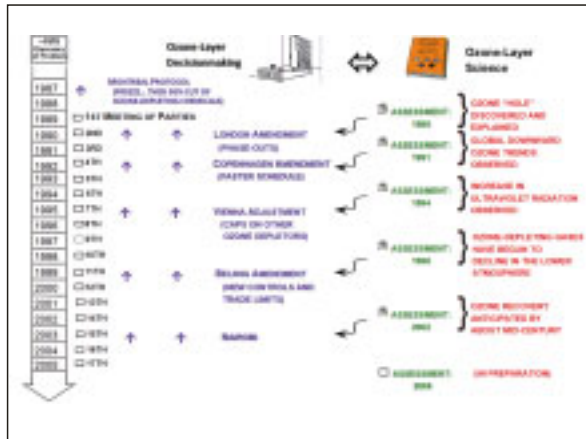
Ozone-Layer Decisionmaking

Ozone-Layer Science

1987
1988
1989
1990
1991
1992
1993
1994
1995
1996
1997
1998
1999
2000
2001
2002
2003
2004
2005

MONTREAL PROTOCOL (FREEZE... THEN 50% CUT OF OZONE-DEPLETING CHEMICALS)

1st MEETING OF PARTIES

2ND
3RD
4TH
5TH
6TH
7TH
8TH
9TH
10TH
11TH
12TH
13TH
14TH
15TH
16TH
17TH

LONDON AMENDMENT (PHASE-OUTS)

COPENHAGEN AMENDMENT (FASTER SCHEDULE)

VIENNA ADJUSTMENT (CAPS ON OTHER OZONE DEPLETORS)

BEIJING AMENDMENT (NEW CONTROLS AND TRADE LIMITS)

NAIROBI

ASSESSMENT: 1989
OZONE "HOLE" DISCOVERED AND EXPLAINED

ASSESSMENT: 1991
GLOBAL DOWNWARD OZONE TRENDS OBSERVED

ASSESSMENT: 1994
INCREASE IN ULTRAVIOLET RADIATION OBSERVED

ASSESSMENT: 1998
OZONE-DEPLETING GASES HAVE BEGUN TO DECLINE IN THE LOWER ATMOSPHERE

ASSESSMENT: 2002
OZONE RECOVERY ANTICIPATED BY ABOUT MID-CENTURY

ASSESSMENT: 2006
(IN PREPARATION)